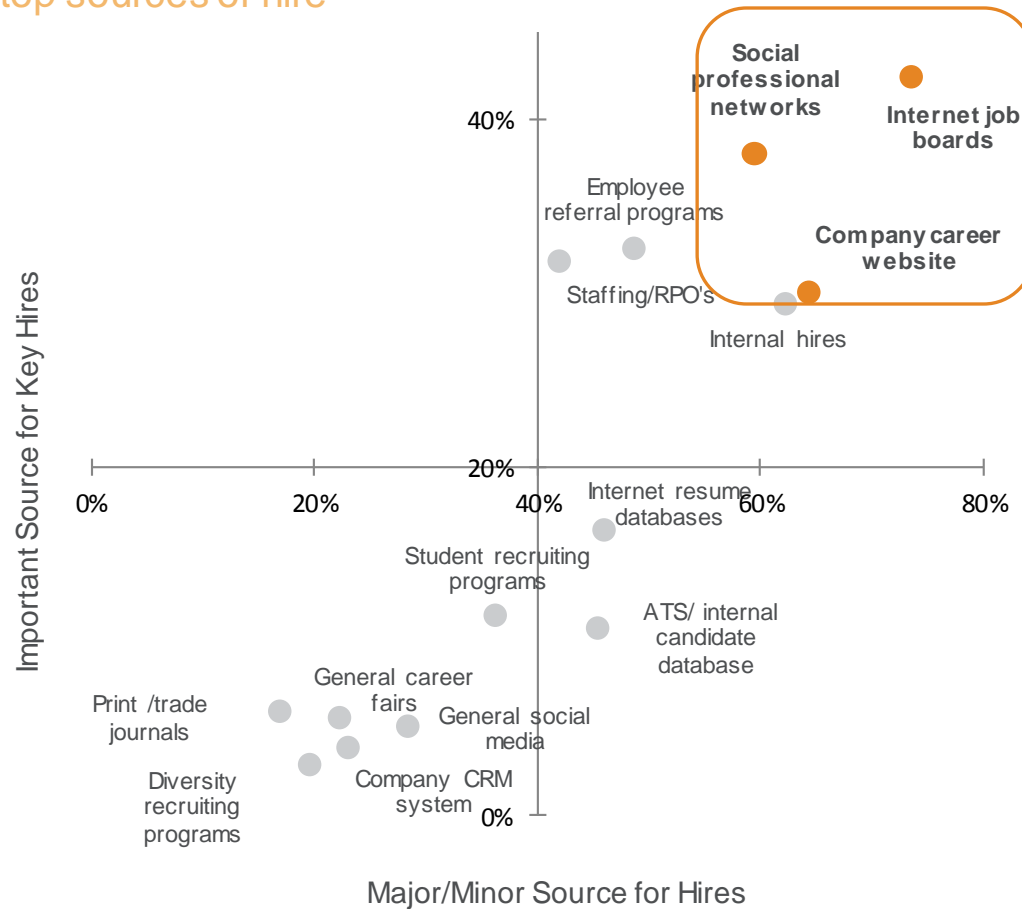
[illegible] sources of hire

Social professional networks

Internet job boards

40%

Employee referral programs

Company career website

Staffing/RPO's

Internal hires

Important Source for Key Hires

20%

0%

20%

40%

60%

80%

Internet resume databases

Student recruiting programs

ATS/ internal candidate database

General career fairs

Print /trade journals

General social media

Diversity recruiting programs

Company CRM system

0%

Major/Minor Source for Hires